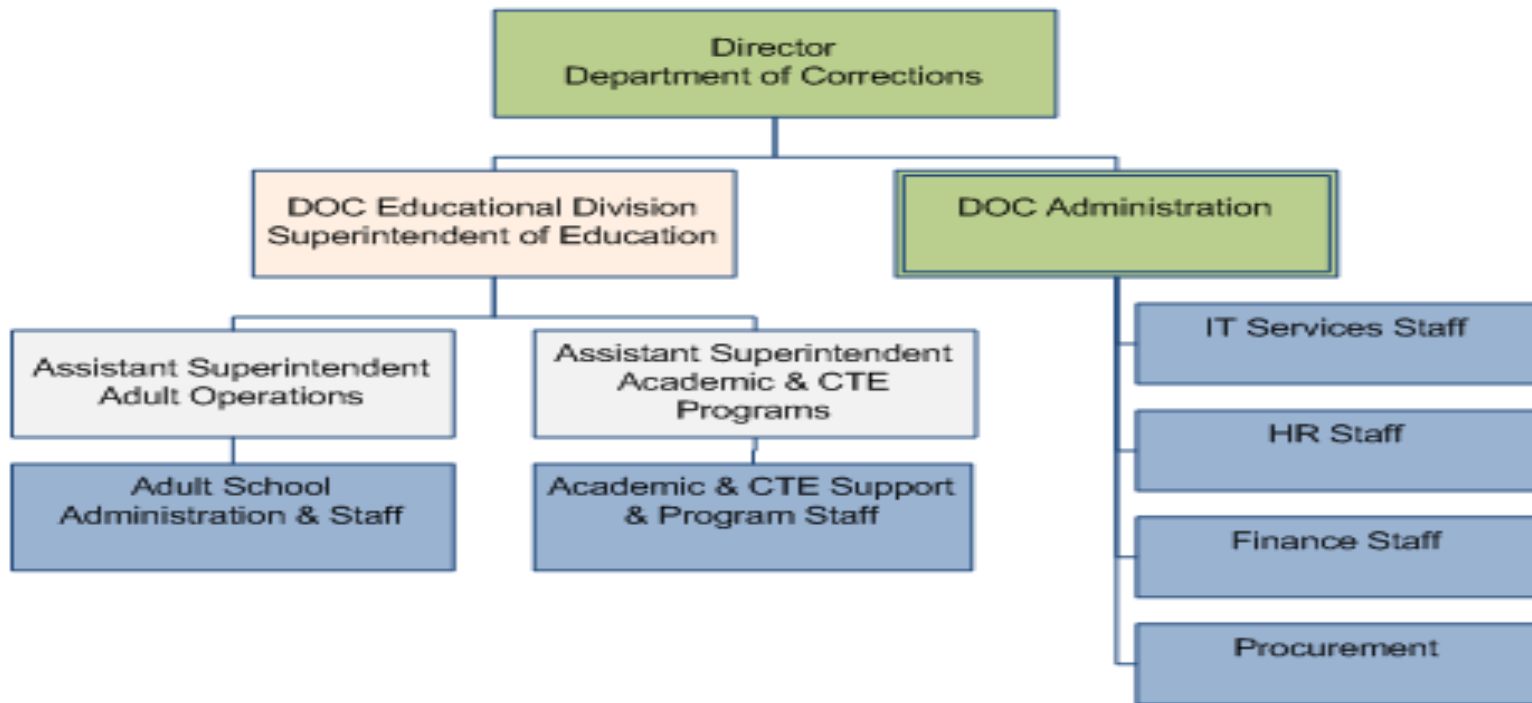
Director
Department of Corrections

DOC Educational Division
Superintendent of Education

DOC Administration

Assistant Superintendent
Adult Operations

Assistant Superintendent
Academic & CTE
Programs

Adult School
Administration & Staff

Academic & CTE Support
& Program Staff

IT Services Staff

HR Staff

Finance Staff

Procurement